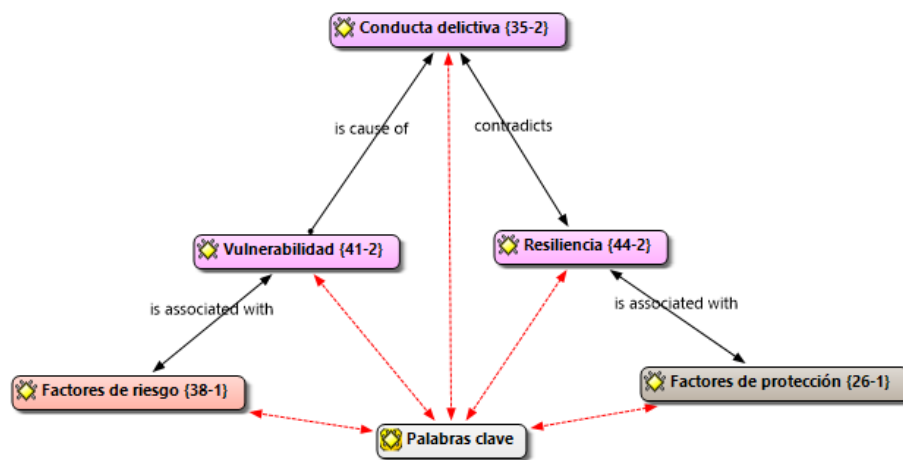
Conducta delictiva {35-2}

is cause of

contradicts

Vulnerabilidad {41-2}

Resiliencia {44-2}

is associated with

is associated with

Factores de riesgo {38-1}

Factores de protección {26-1}

Palabras clave